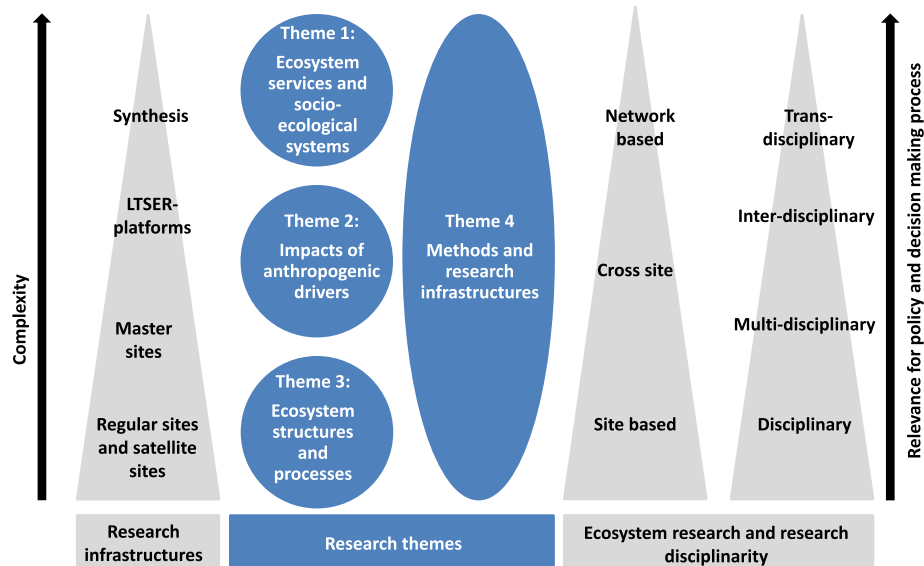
Complexity

Synthesis

LTSER-platforms

Master sites

Regular sites and satellite sites

Theme 1: Ecosystem services and socio-ecological systems

Theme 2: Impacts of anthropogenic drivers

Theme 3: Ecosystem structures and processes

Theme 4 Methods and research infrastructures

Network based

Cross site

Site based

Trans-disciplinary

Inter-disciplinary

Multi-disciplinary

Disciplinary

Relevance for policy and decision making process

Research infrastructures

Research themes

Ecosystem research and research disciplinarity